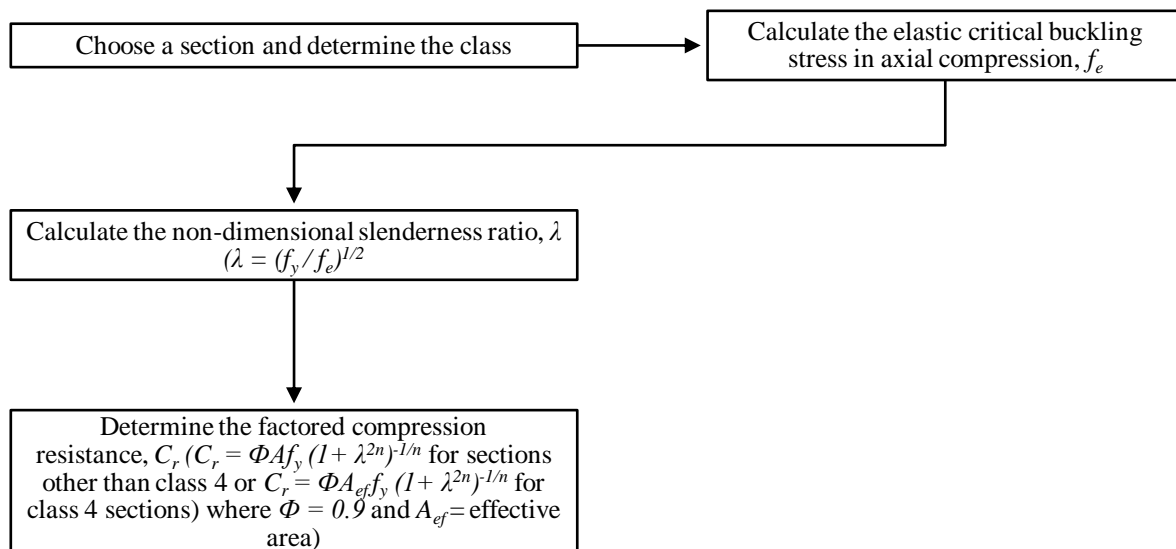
Choose a section and determine the class

Calculate the elastic critical buckling stress in axial compression, $f_e$

Calculate the non-dimensional slenderness ratio, $\lambda$ ($\lambda = (f_y/f_e)^{1/2}$

Determine the factored compression resistance, $C_r$ ($C_r = \Phi A f_y (1+ \lambda^{2n})^{-1/n}$ for sections other than class 4 or $C_r = \Phi A_{ef} f_y (1+ \lambda^{2n})^{-1/n}$ for class 4 sections) where $\Phi = 0.9$ and $A_{ef}$ = effective area)